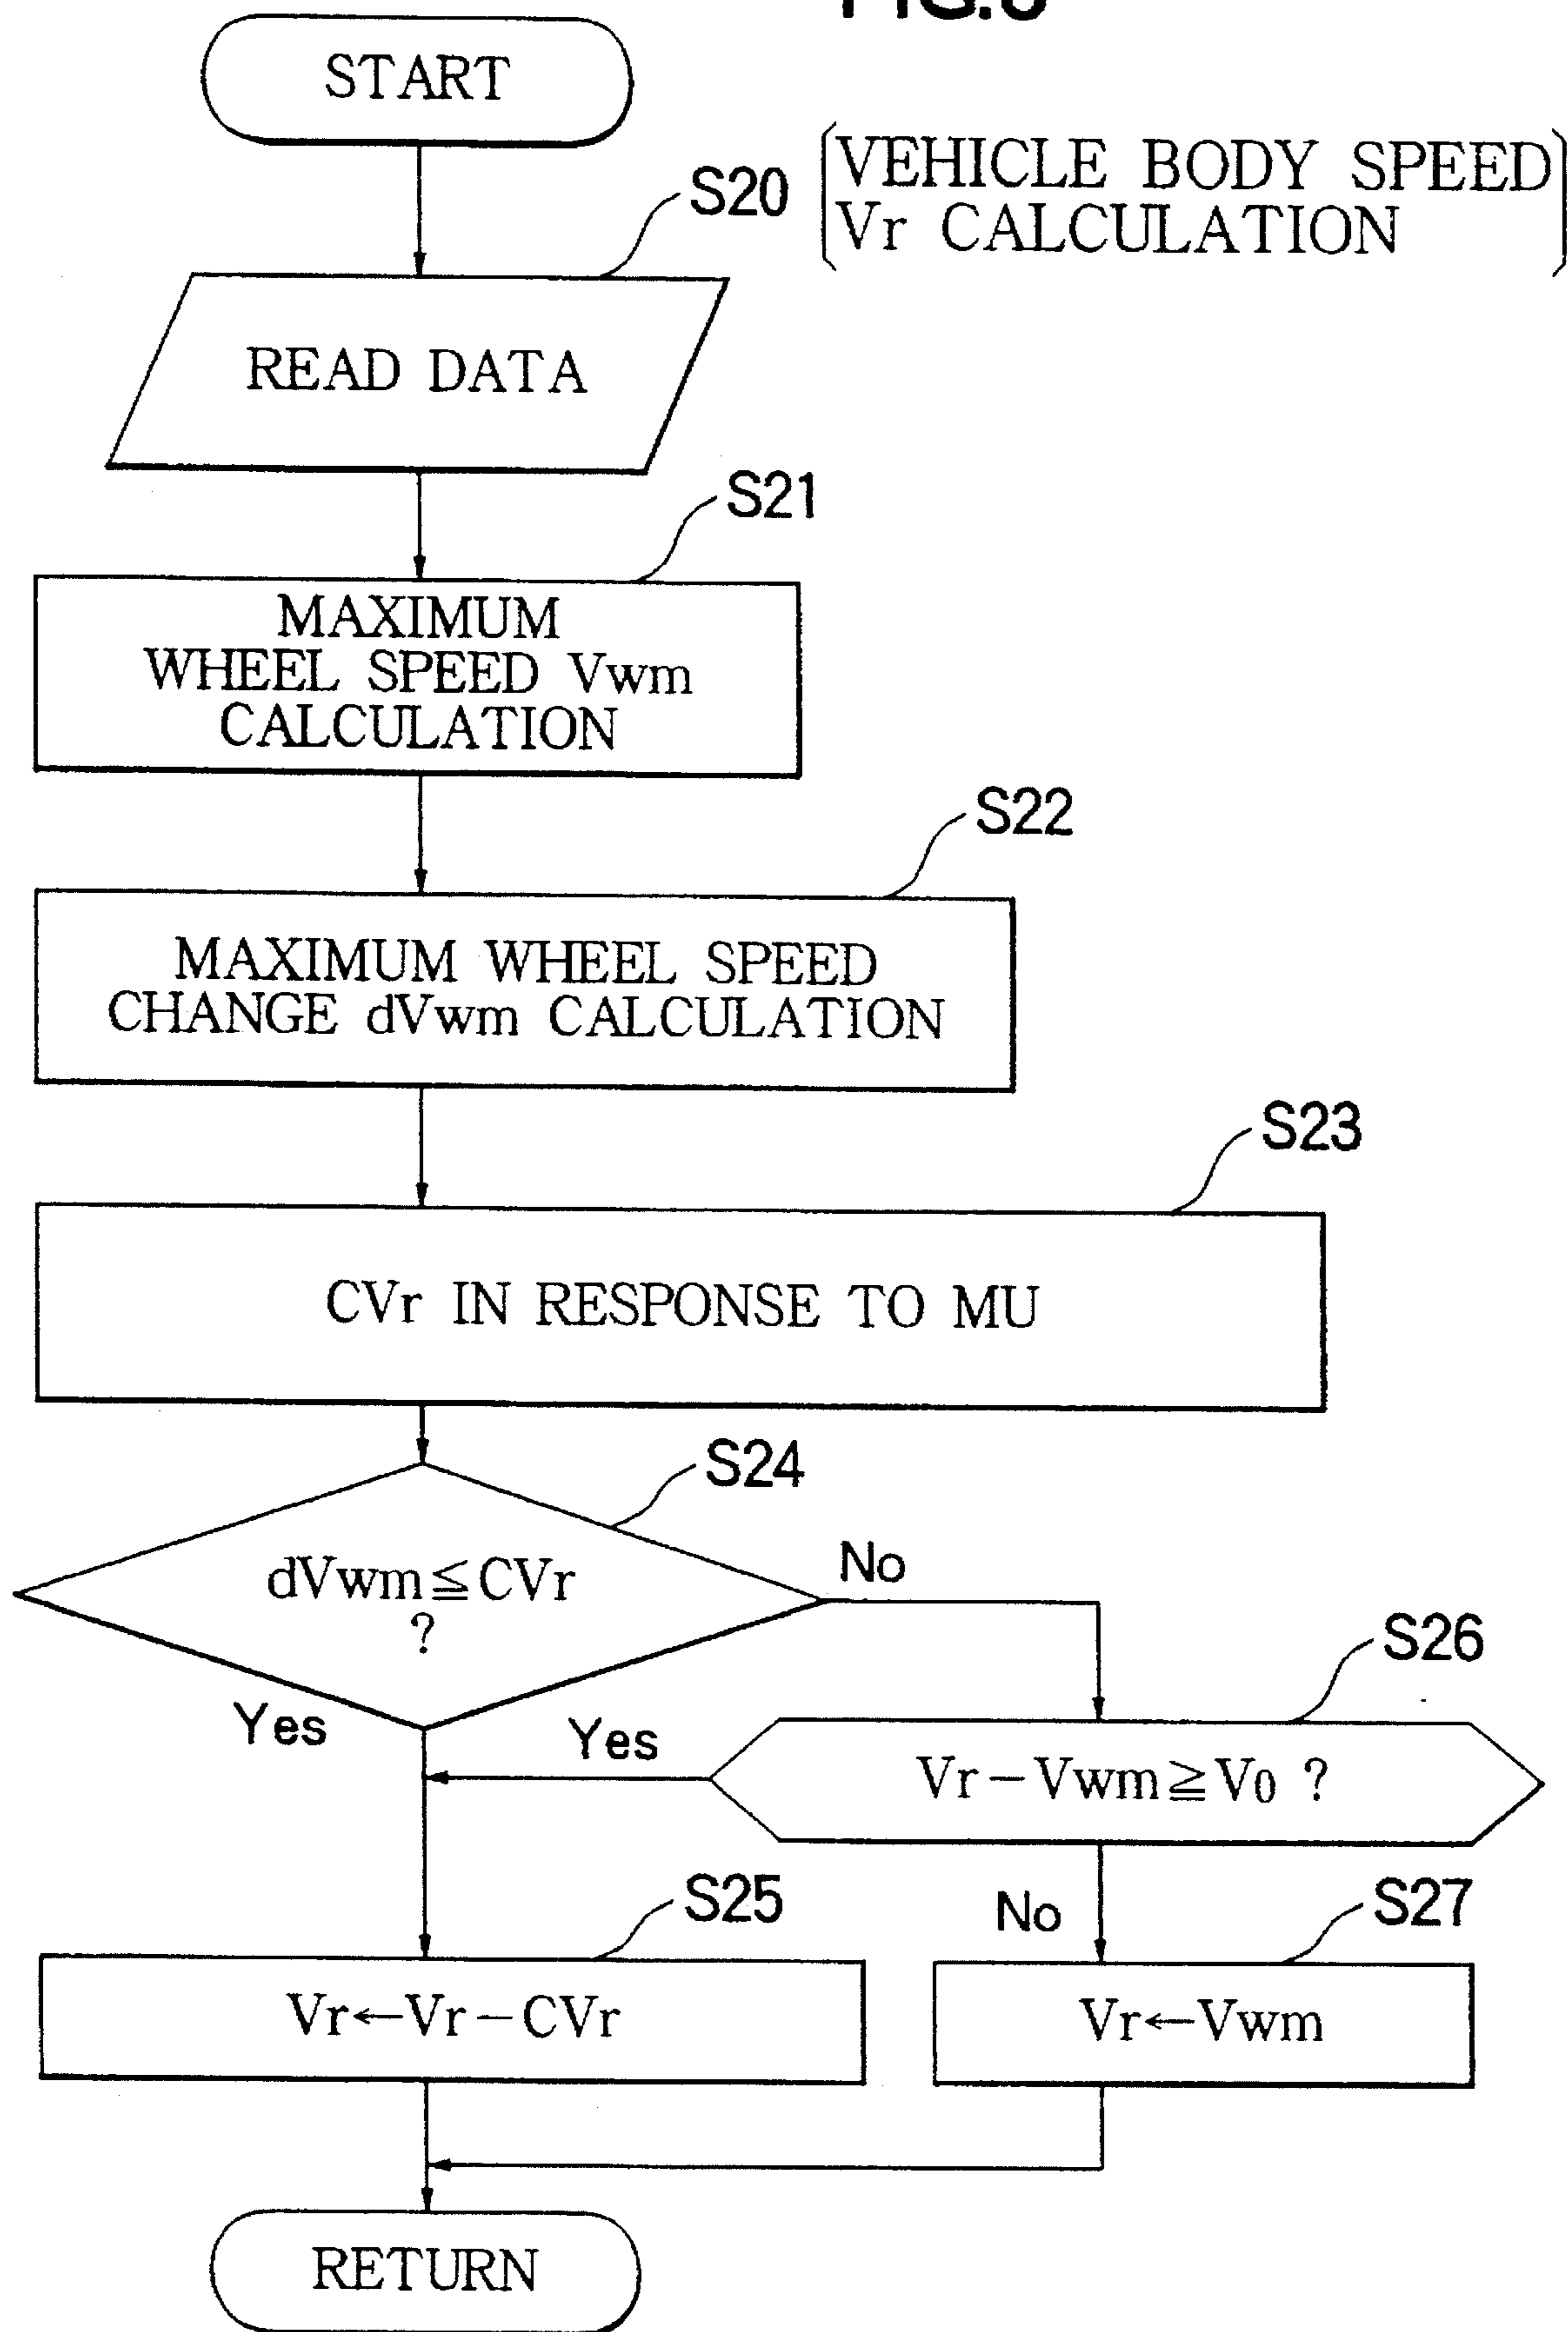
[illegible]

START

S20

VEHICLE BODY SPEED Vr CALCULATION

READ DATA

S21

MAXIMUM WHEEL SPEED Vwm CALCULATION

S22

MAXIMUM WHEEL SPEED CHANGE dVwm CALCULATION

S23

CVr IN RESPONSE TO MU

S24

$dVwm \leqq CVr$ ?

No

Yes

S26

Yes

$Vr - Vwm \geqq V_0$ ?

S25

No

S27

$Vr \leftarrow Vr - CVr$

$Vr \leftarrow Vwm$

RETURN